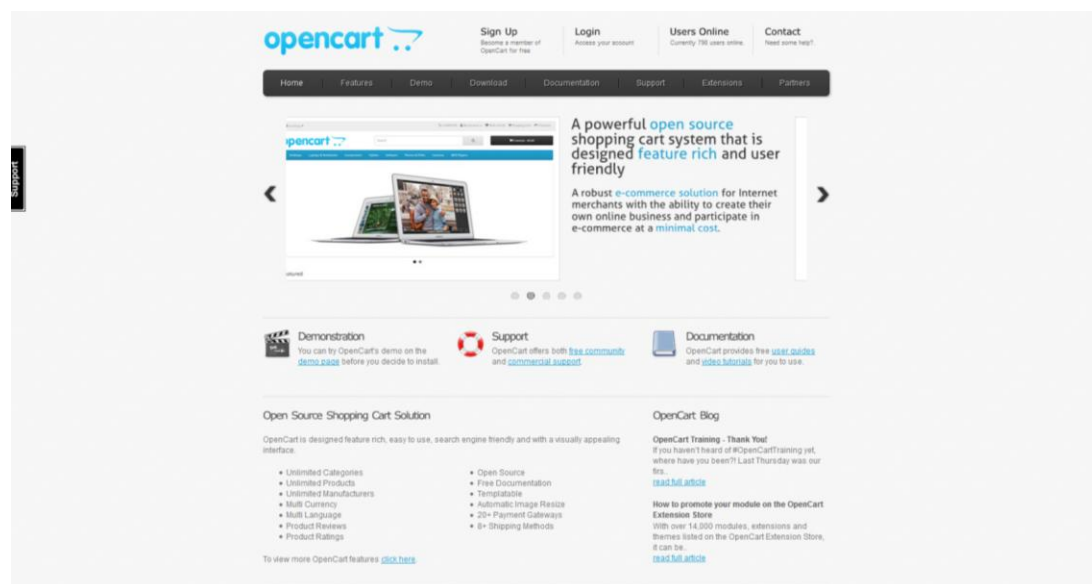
Support

opencart

Sign Up
Become a member of OpenCart for free

Login
Access your account

Users Online
Currently 756 users online.

Contact
Need some help?

Home | Features | Demo | Download | Documentation | Support | Extensions | Partners

opencart

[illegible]

A powerful open source shopping cart system that is designed feature rich and user friendly

A robust e-commerce solution for Internet merchants with the ability to create their own online business and participate in e-commerce at a minimal cost.

Demonstration
You can try OpenCart's demo on the demo page before you decide to install.

Support
OpenCart offers both free community and commercial support.

Documentation
OpenCart provides free user guides and video tutorials for you to use.

Open Source Shopping Cart Solution

OpenCart is designed feature rich, easy to use, search engine friendly and with a visually appealing interface.

- Unlimited Categories
- Unlimited Products
- Unlimited Manufacturers
- Multi Currency
- Multi Language
- Product Reviews
- Product Ratings

- Open Source
- Free Documentation
- Templatable
- Automatic Image Resize
- 20+ Payment Gateways
- 8+ Shipping Methods

To view more OpenCart features click here

OpenCart Blog

OpenCart Training - Thank You!
If you haven't heard of #OpenCartTraining yet, where have you been?! Last Thursday was our firs...
read full article

How to promote your module on the OpenCart Extension Store
With over 14,000 modules, extensions and themes listed on the OpenCart Extension Store, it can be...
read full article